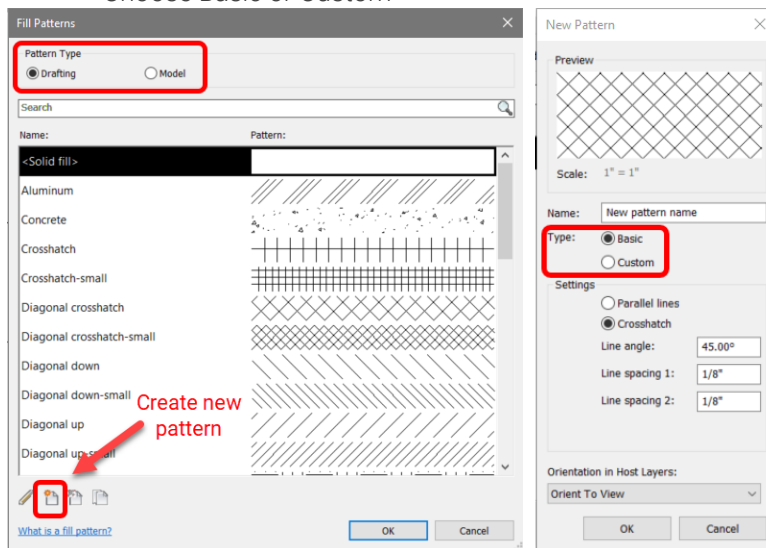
Choose Basic or Custom

Fill Patterns

Pattern Type
Drafting
Model

Search

Name:
Pattern:

<Solid fill>
Aluminum
Concrete
Crosshatch
Crosshatch-small
Diagonal crosshatch
Diagonal crosshatch-small
Diagonal down
Diagonal down-small
Diagonal up
Diagonal up-small

Create new pattern

What is a fill pattern?
OK
Cancel

New Pattern

Preview

Scale: 1" = 1"

Name: New pattern name

Type: Basic
Custom

Settings
Parallel lines
Crosshatch

Line angle: 45.00°
Line spacing 1: 1/8"
Line spacing 2: 1/8"

Orientation in Host Layers:
Orient To View

OK
Cancel